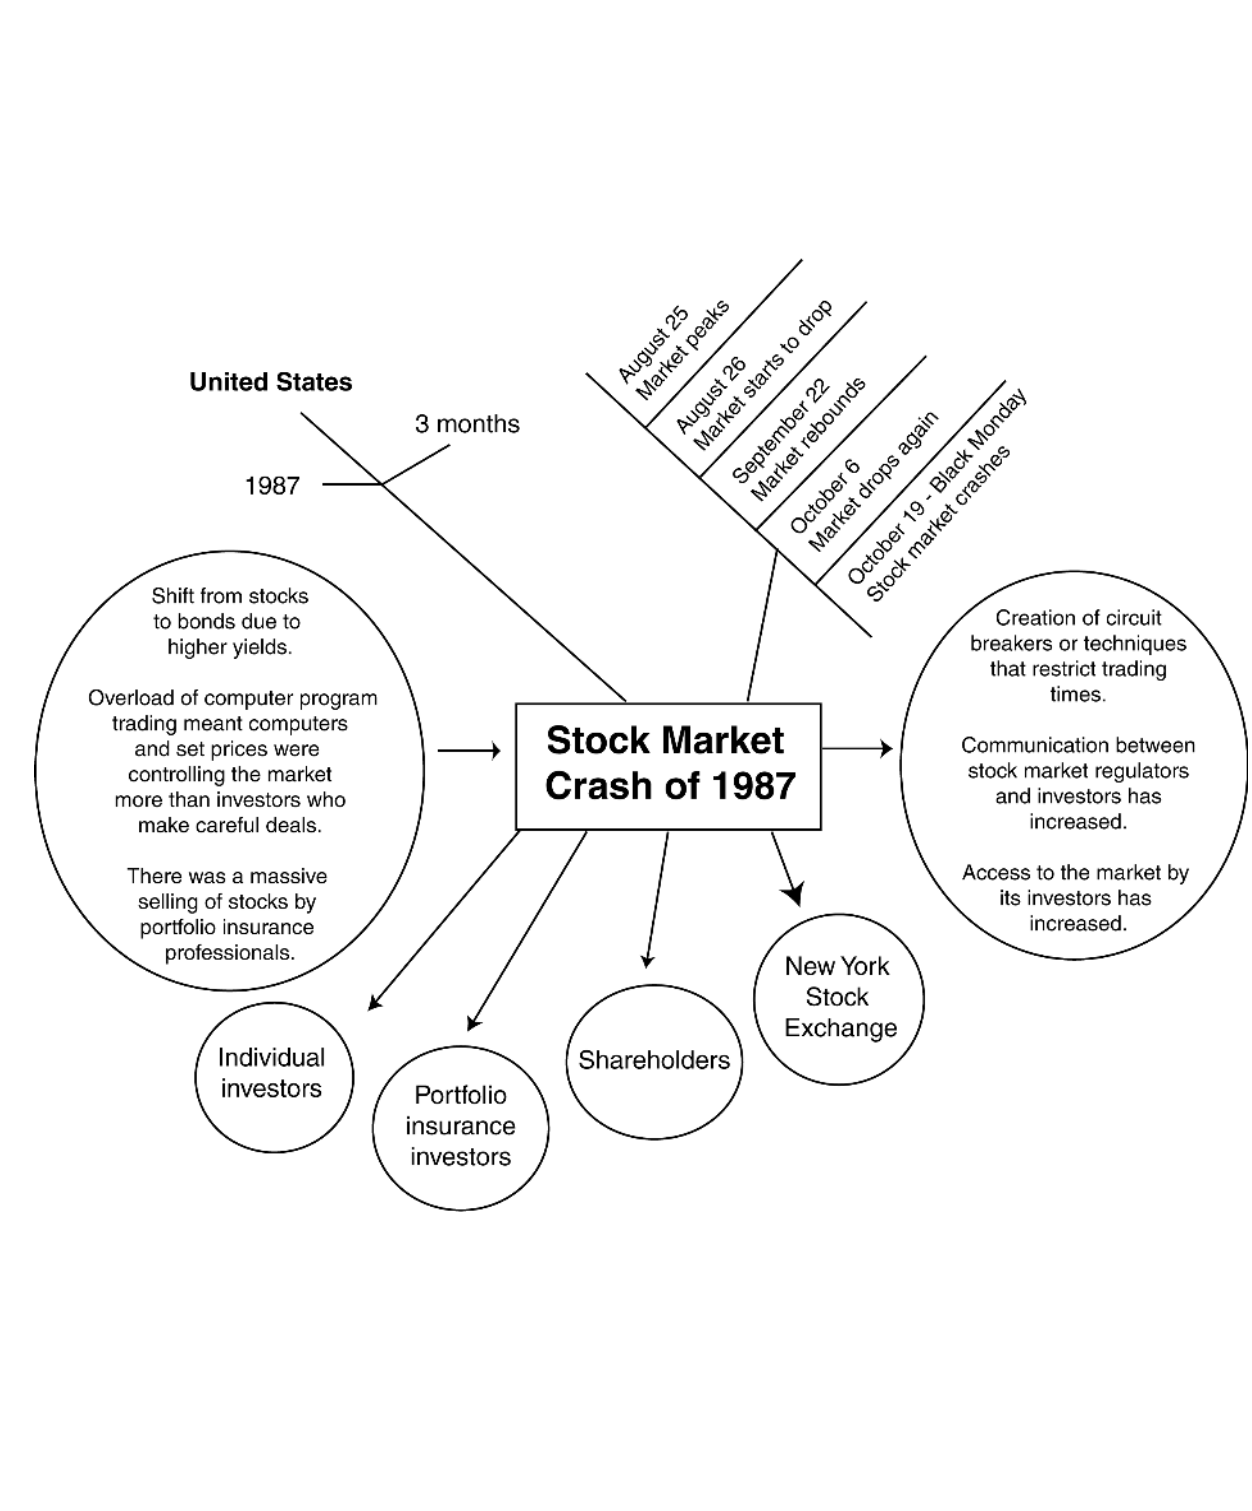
United States

3 months

1987

August 25
Market peaks

August 26
Market starts to drop

September 22
Market rebounds

October 6
Market drops again

October 19 - Black Monday
Stock market crashes

Shift from stocks to bonds due to higher yields.

Overload of computer program trading meant computers and set prices were controlling the market more than investors who make careful deals.

There was a massive selling of stocks by portfolio insurance professionals.

Stock Market Crash of 1987

Creation of circuit breakers or techniques that restrict trading times.

Communication between stock market regulators and investors has increased.

Access to the market by its investors has increased.

Individual investors

Portfolio insurance investors

Shareholders

New York Stock Exchange